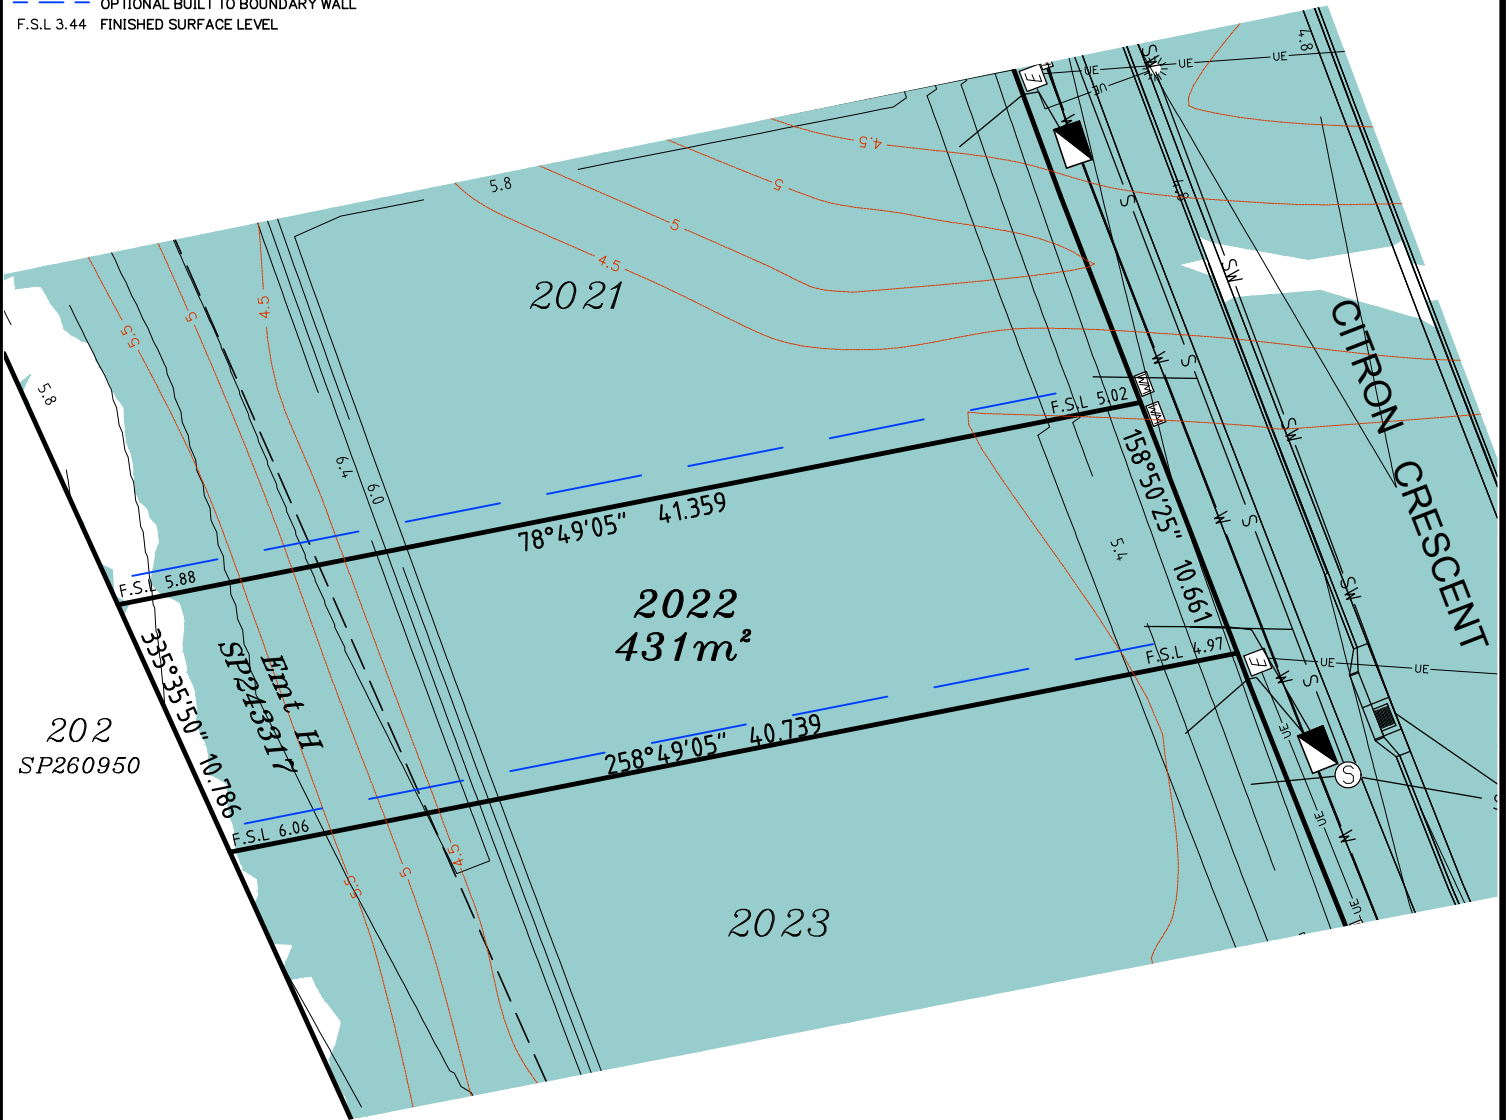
OPTIONAL BUILT TO BOUNDARY WALL
F.S.L 3.44 FINISHED SURFACE LEVEL

4.8
UE
SW
UE
UE
E
4.5
5.8
5
5
4.5
S
SW
2021
CITRON CRESCENT
5.8
5.5
5
4.5
W
S
WM
WM
F.S.L 5.02
SW
4.9
6.0
158°50'25"
78°49'05" 41.359
W
S
5.4
10.661
SW
F.S.L 5.88
2022
431m²
F.S.L 4.97
E
UE
UE
S
335°35'50"
Emt H
SP243317
UE
202
SP260950
258°49'05" 40.739
S
10.786
F.S.L 6.06
UE
4.5
W
5.5
5
2023
UE